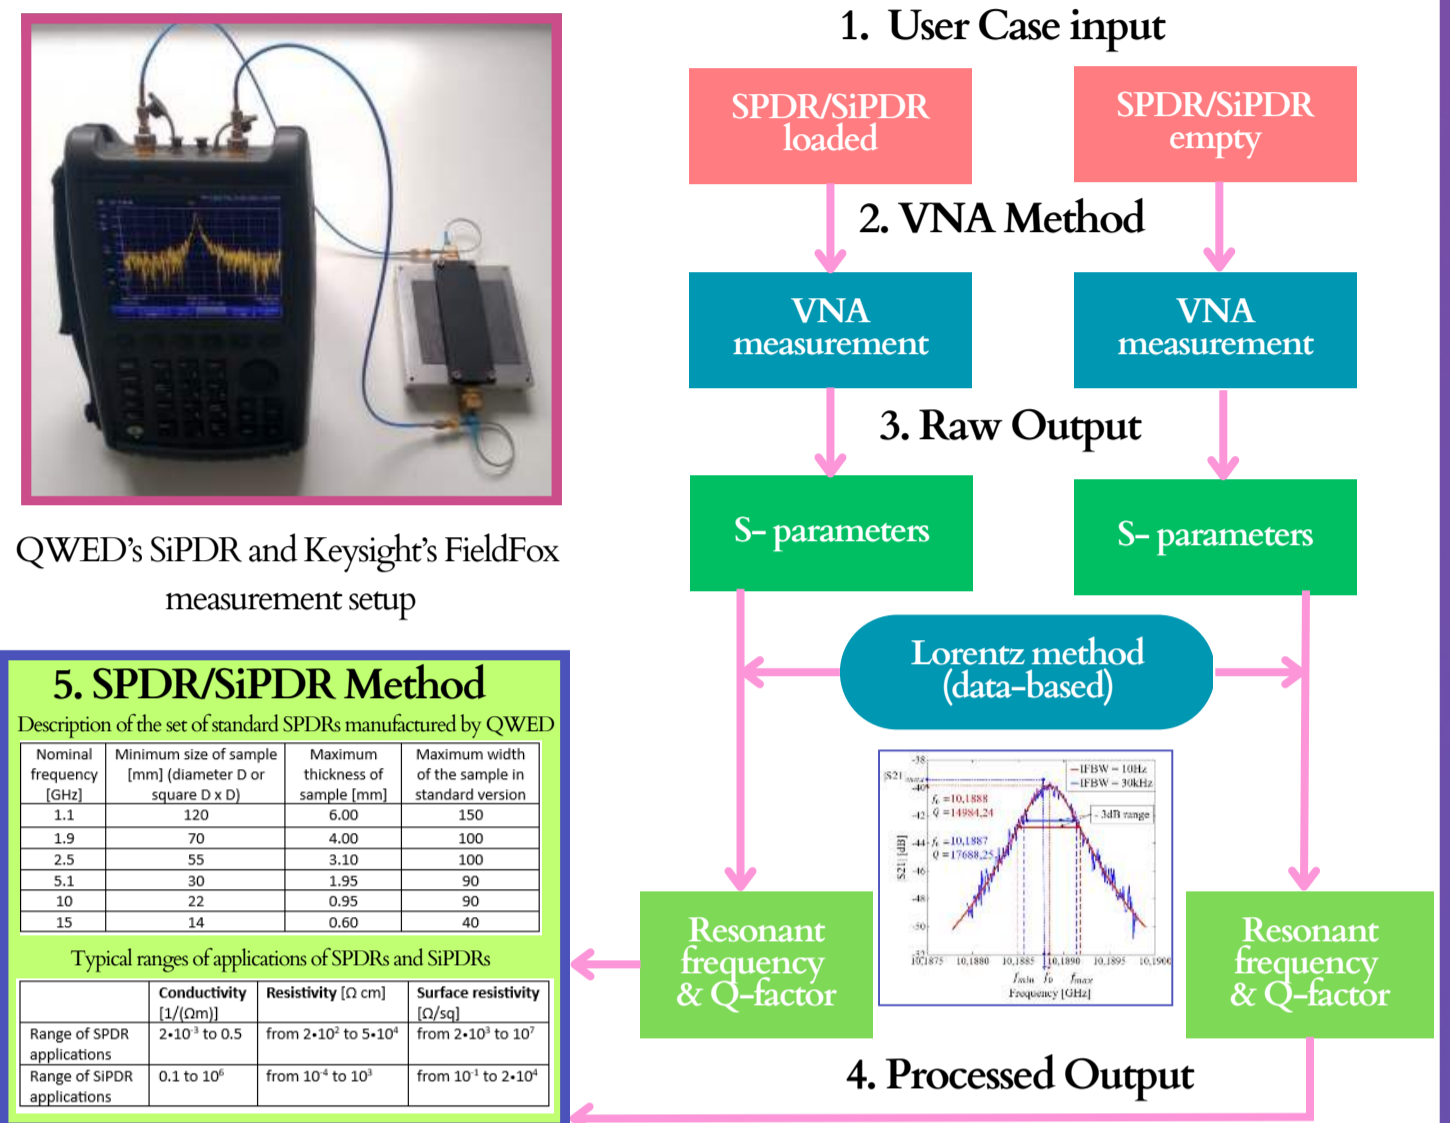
QWED's SiPDR and Keysight's FieldFox measurement setup

1. User Case input

SPDR/SiPDR loaded

SPDR/SiPDR empty

2. VNA Method

VNA measurement

VNA measurement

3. Raw Output

S- parameters

S- parameters

Lorentz method (data-based)

-38
|S21|max
-40
$f_r$ =10,1888
Q =14984,24
-42
-44
$f_r$ =10,1887
Q =17688,25
-46
-48
-50
-52
S21 [dB]
—IFBW = 10Hz
—IFBW = 30kHz
3dB range
10,1875 10,1880 10,1885 10,1890 10,1895 10,1900
$f_{min}$ $f_0$ $f_{max}$
Frequency [GHz]

Resonant frequency & Q-factor

Resonant frequency & Q-factor

4. Processed Output

5. SPDR/SiPDR Method

Description of the set of standard SPDRs manufactured by QWED

| Nominal frequency [GHz] | Minimum size of sample [mm] (diameter D or square D x D) | Maximum thickness of sample [mm] | Maximum width of the sample in standard version |
|---|---|---|---|
| 1.1 | 120 | 6.00 | 150 |
| 1.9 | 70 | 4.00 | 100 |
| 2.5 | 55 | 3.10 | 100 |
| 5.1 | 30 | 1.95 | 90 |
| 10 | 22 | 0.95 | 90 |
| 15 | 14 | 0.60 | 40 |

Typical ranges of applications of SPDRs and SiPDRs

| | Conductivity [1/(Ωm)] | Resistivity [Ω cm] | Surface resistivity [Ω/sq] |
|---|---|---|---|
| Range of SPDR applications | $2 \cdot 10^{-3}$ to 0.5 | from $2 \cdot 10^{2}$ to $5 \cdot 10^{4}$ | from $2 \cdot 10^{3}$ to $10^{7}$ |
| Range of SiPDR applications | 0.1 to $10^{6}$ | from $10^{-4}$ to $10^{3}$ | from $10^{-1}$ to $2 \cdot 10^{4}$ |